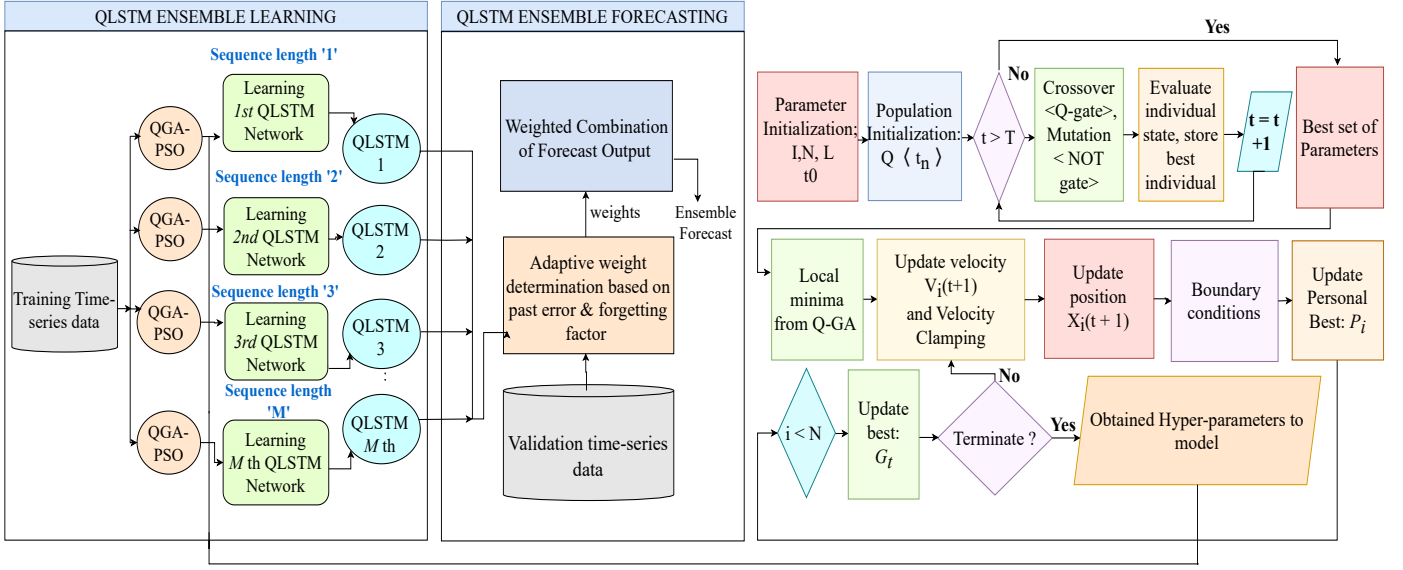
QLSTM ENSEMBLE LEARNING

Sequence length '1'

QGA-PSO

Learning 1st QLSTM Network

QLSTM 1

Sequence length '2'

QGA-PSO

Learning 2nd QLSTM Network

QLSTM 2

Training Time-series data

Sequence length '3'

QGA-PSO

Learning 3rd QLSTM Network

QLSTM 3

Sequence length 'M'

QGA-PSO

Learning M th QLSTM Network

QLSTM M th

QLSTM ENSEMBLE FORECASTING

Weighted Combination of Forecast Output

weights

Ensemble Forecast

Adaptive weight determination based on past error & forgetting factor

Validation time-series data

Yes

No

Parameter Initialization; I,N, L t0

Population Initialization: Q $\langle t_n \rangle$

t > T

Crossover <Q-gate>, Mutation < NOT gate>

Evaluate individual state, store best individual

t = t +1

Best set of Parameters

Local minima from Q-GA

Update velocity $V_i(t+1)$ and Velocity Clamping

Update position $X_i(t+1)$

Boundary conditions

Update Personal Best: $P_i$

No

i < N

Update best: $G_t$

Terminate ?

Yes

Obtained Hyper-parameters to model